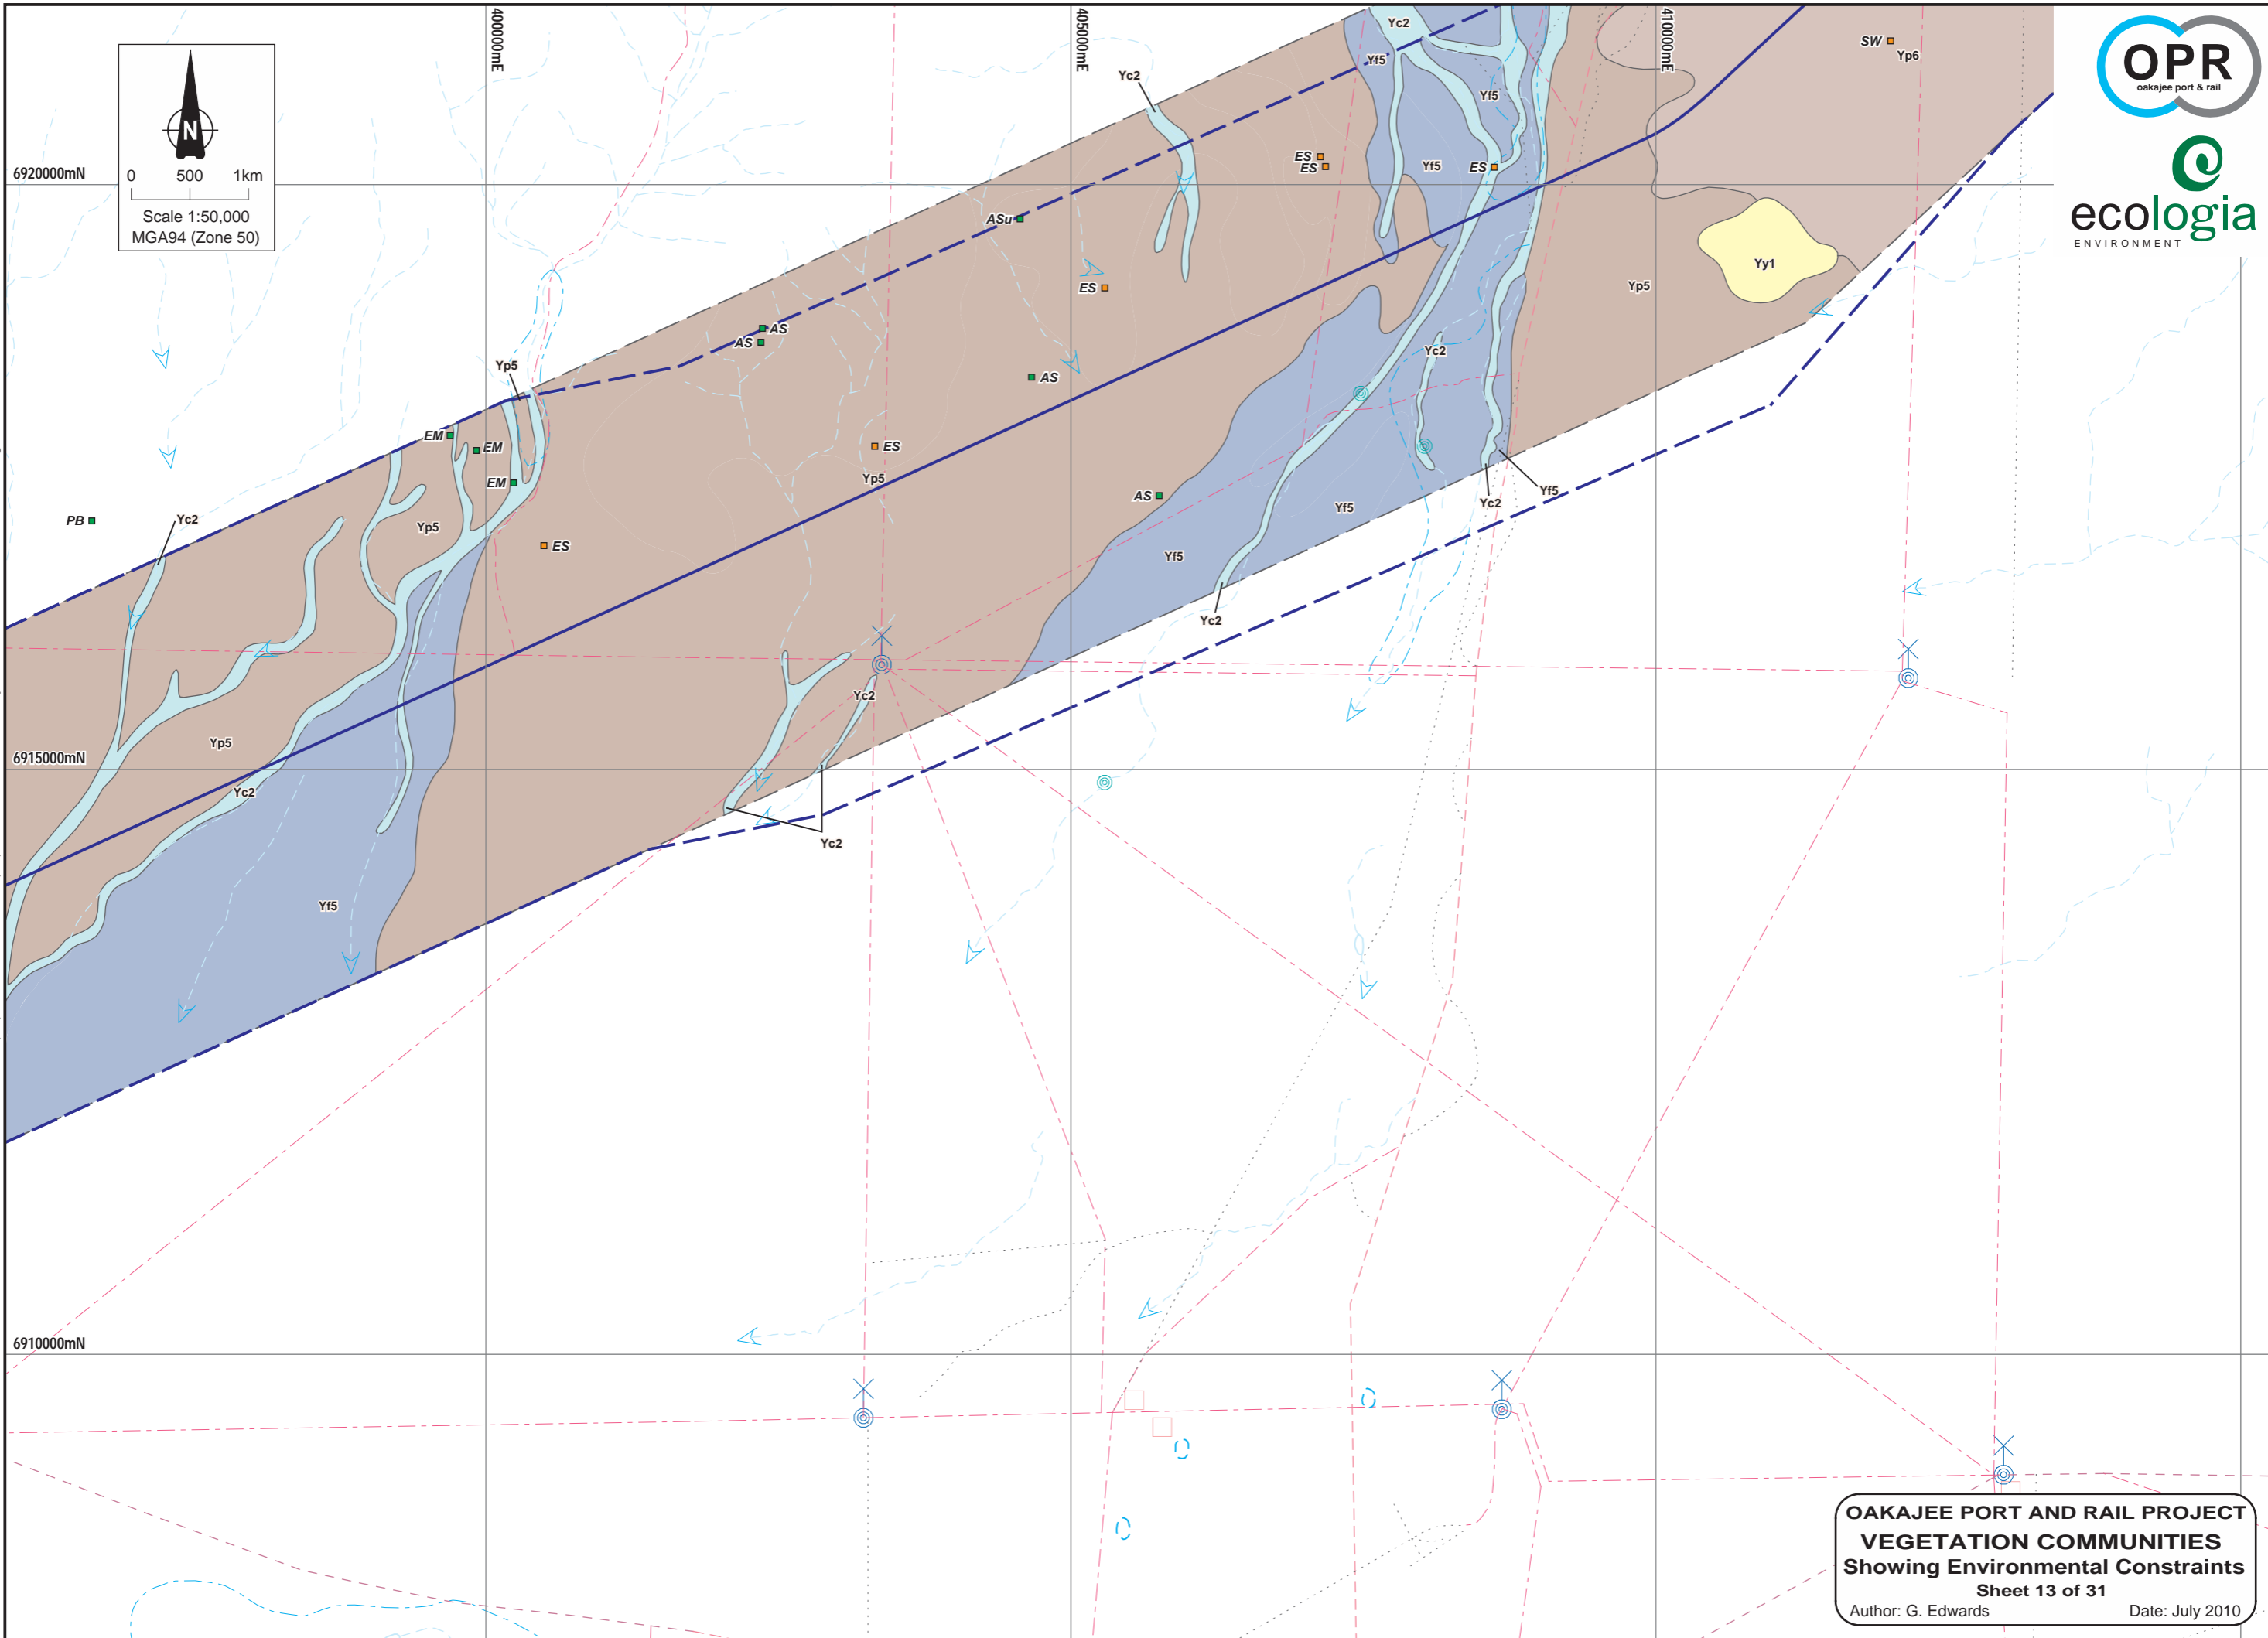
N
0 500 1km
Scale 1:50,000
MGA94 (Zone 50)

400000mE
405000mE
410000mE

OPR
oakajee port & rail

ecologia
ENVIRONMENT

6920000mN
6915000mN
6910000mN

Yc2
Yf5
Yc2
Yf5
SW
Yp6
ES
ES
Yf5
ES
ASu
ES
Yy1
Yp5
AS
AS
AS
Yp5
Yc2
EM
EM
EM
ES
Yp5
AS
Yc2
Yf5
PB
Yc2
Yp5
ES
Yf5
Yf5
Yc2
Yc2
Yp5
Yc2
Yc2
Yf5

OAKAJEE PORT AND RAIL PROJECT
VEGETATION COMMUNITIES
Showing Environmental Constraints
Sheet 13 of 31
Author: G. Edwards
Date: July 2010